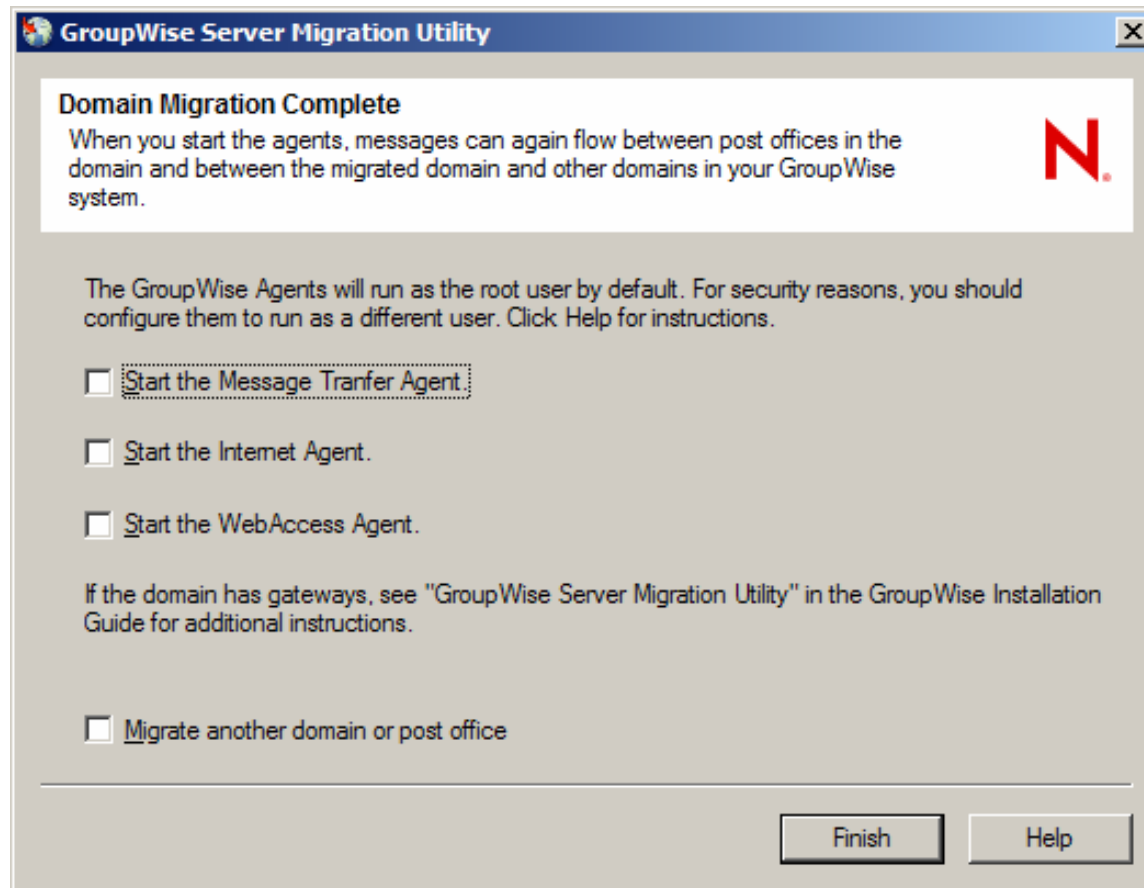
GroupWise Server Migration Utility

Domain Migration Complete

When you start the agents, messages can again flow between post offices in the domain and between the migrated domain and other domains in your GroupWise system.

N.

The GroupWise Agents will run as the root user by default. For security reasons, you should configure them to run as a different user. Click Help for instructions.

Start the Message Tranfer Agent.

Start the Internet Agent.

Start the WebAccess Agent.

If the domain has gateways, see "GroupWise Server Migration Utility" in the GroupWise Installation Guide for additional instructions.

Migrate another domain or post office

Finish

Help